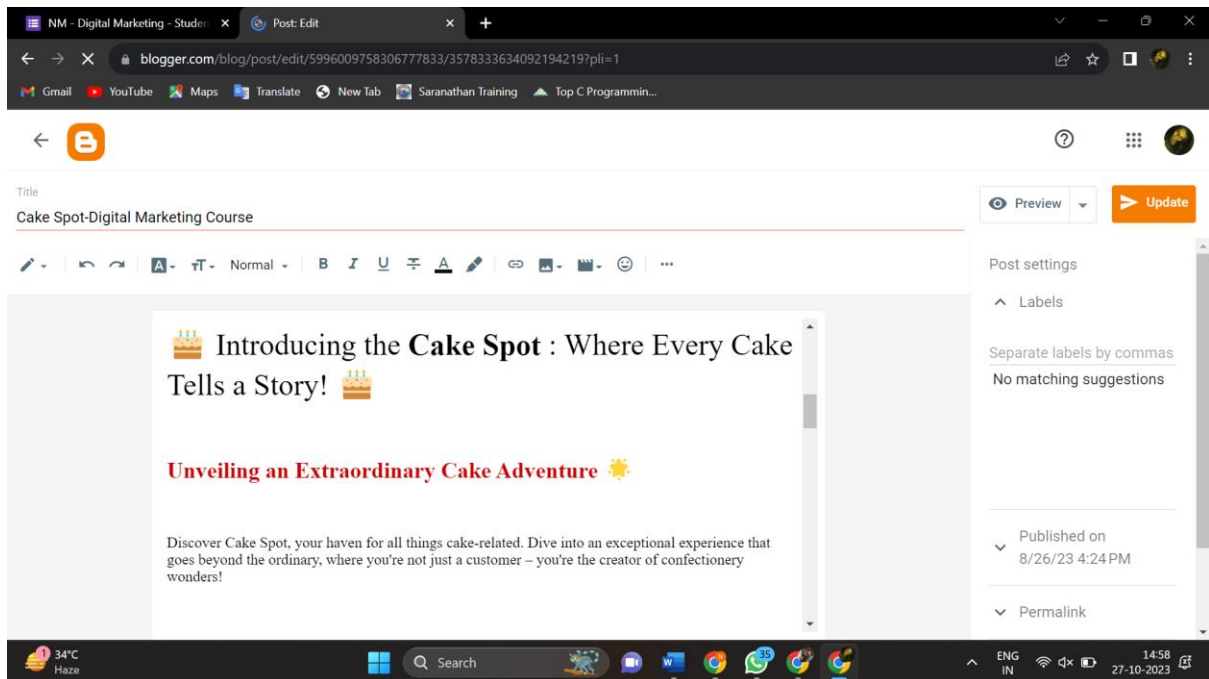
NM - Digital Marketing - Studen ×
Post: Edit ×
+

blogger.com/blog/post/edit/5996009758306777833/3578333634092194219?pli=1

Gmail YouTube Maps Translate New Tab Saranathan Training Top C Programmin...

Title
Cake Spot-Digital Marketing Course

Preview Update

Normal

Post settings
Labels
Separate labels by commas
No matching suggestions

🎂 Introducing the **Cake Spot** : Where Every Cake Tells a Story! 🎂

Unveiling an Extraordinary Cake Adventure 🌟

Discover Cake Spot, your haven for all things cake-related. Dive into an exceptional experience that goes beyond the ordinary, where you're not just a customer – you're the creator of confectionery wonders!

Published on
8/26/23 4:24 PM

Permalink

34°C
Haze
Search
35
ENG
IN
14:58
27-10-2023